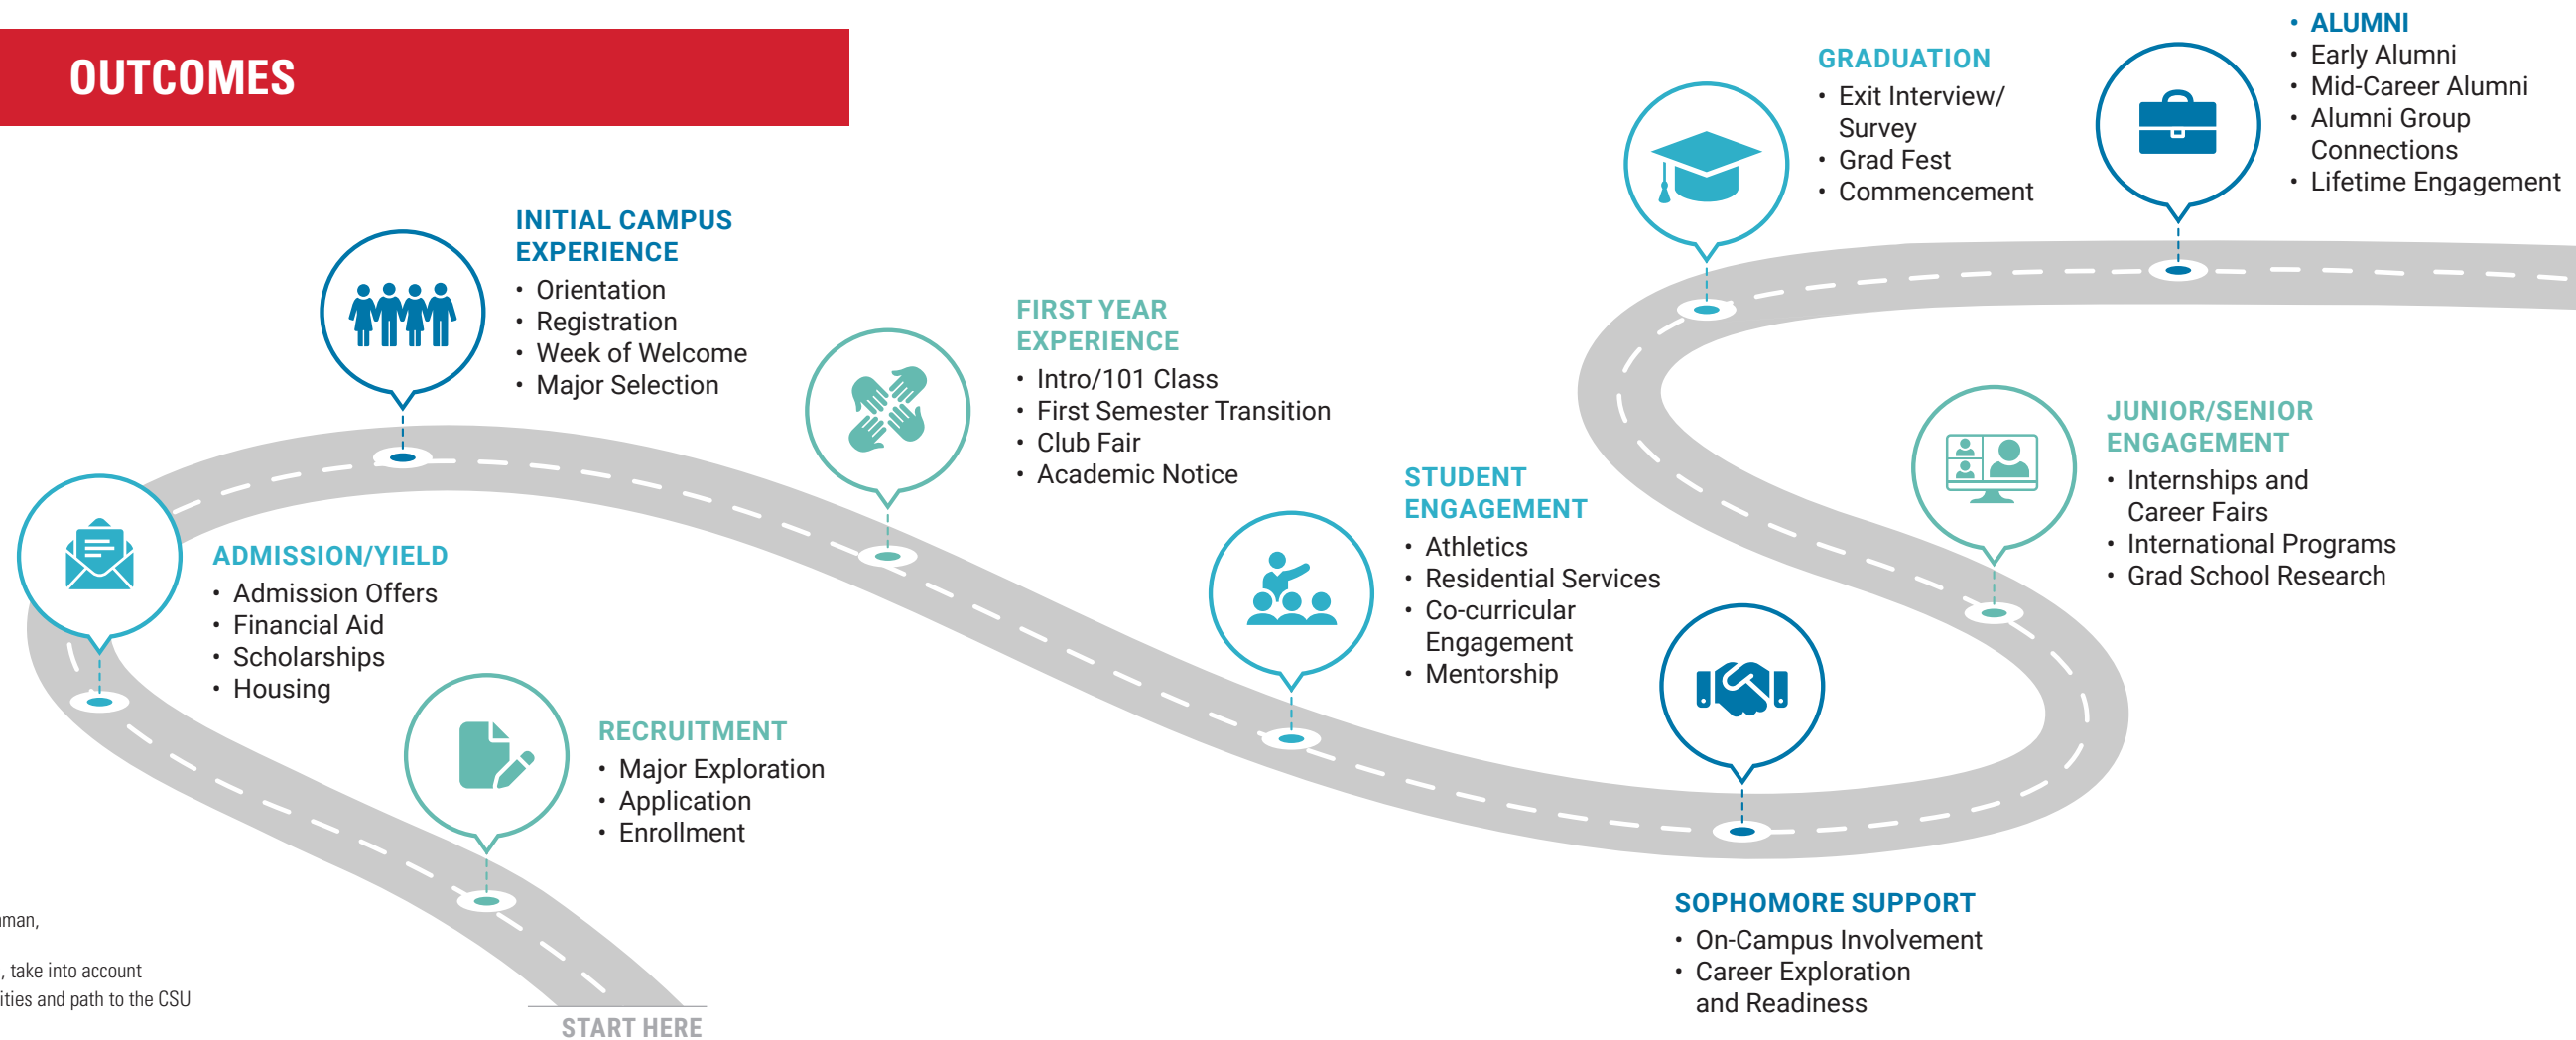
OUTCOMES

INITIAL CAMPUS EXPERIENCE
• Orientation
• Registration
• Week of Welcome
• Major Selection

FIRST YEAR EXPERIENCE
• Intro/101 Class
• First Semester Transition
• Club Fair
• Academic Notice

GRADUATION
• Exit Interview/ Survey
• Grad Fest
• Commencement

• ALUMNI
• Early Alumni
• Mid-Career Alumni
• Alumni Group Connections
• Lifetime Engagement

STUDENT ENGAGEMENT
• Athletics
• Residential Services
• Co-curricular Engagement
• Mentorship

JUNIOR/SENIOR ENGAGEMENT
• Internships and Career Fairs
• International Programs
• Grad School Research

ADMISSION/YIELD
• Admission Offers
• Financial Aid
• Scholarships
• Housing

RECRUITMENT
• Major Exploration
• Application
• Enrollment

SOPHOMORE SUPPORT
• On-Campus Involvement
• Career Exploration and Readiness

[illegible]man,

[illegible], take into account
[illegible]ities and path to the CSU

START HERE